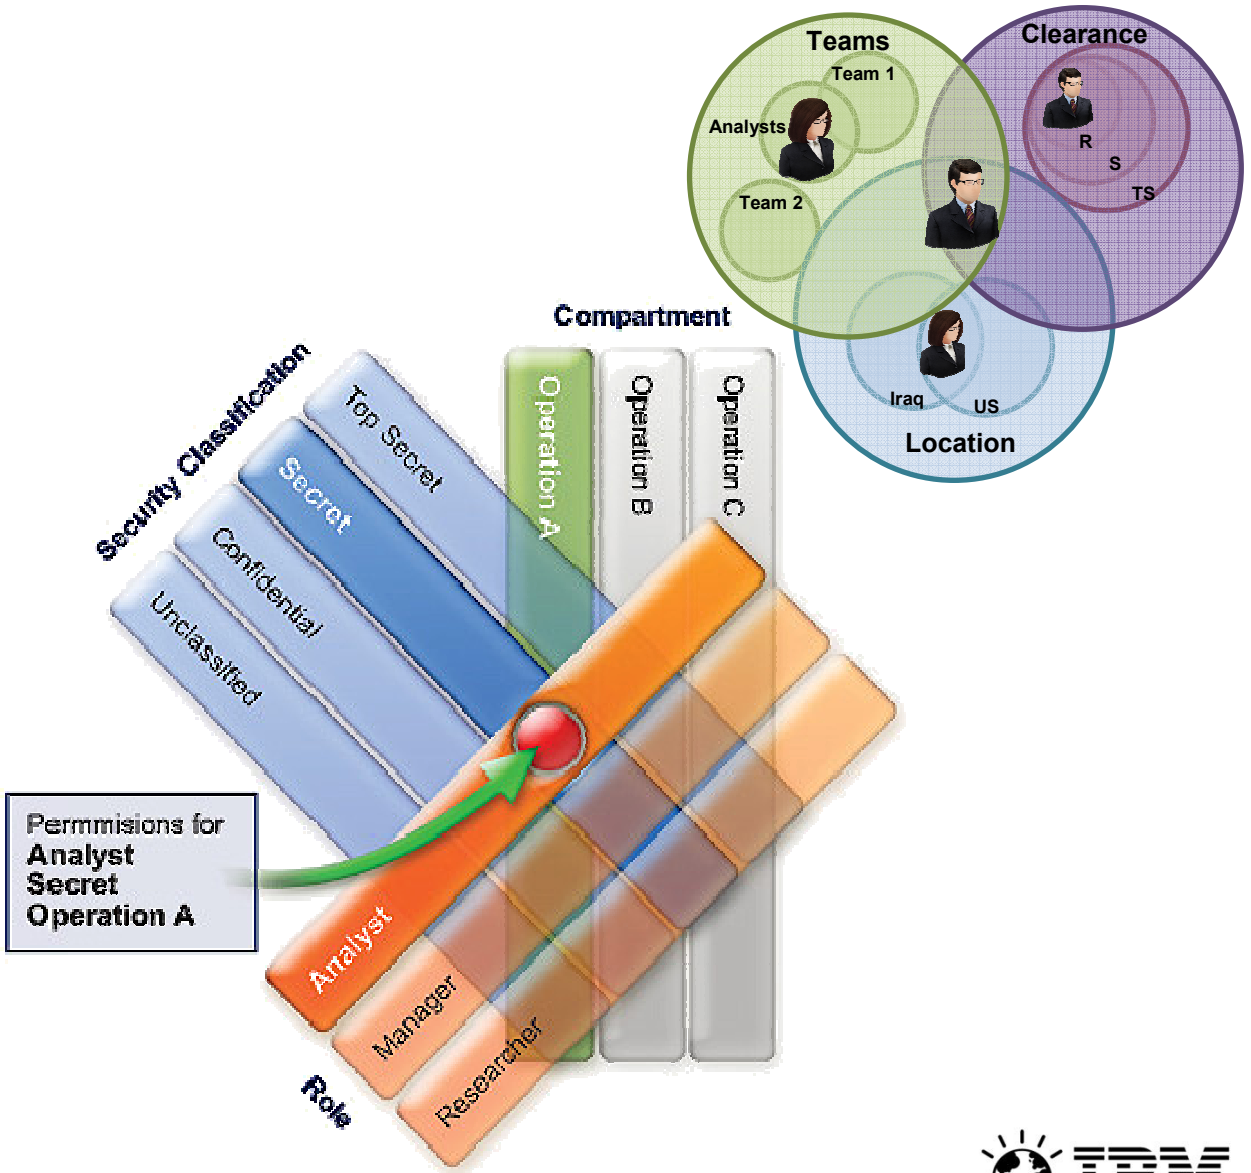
Teams
Team 1
Analysts
Team 2
Clearance
R
S
TS
Iraq
US
Location
Compartment
Security Classification
Top Secret
Secret
Confidential
Unclassified
Operation A
Operation B
Operation C
Permmisions for
Analyst
Secret
Operation A
Analyst
Manager
Researcher
Role
IBM